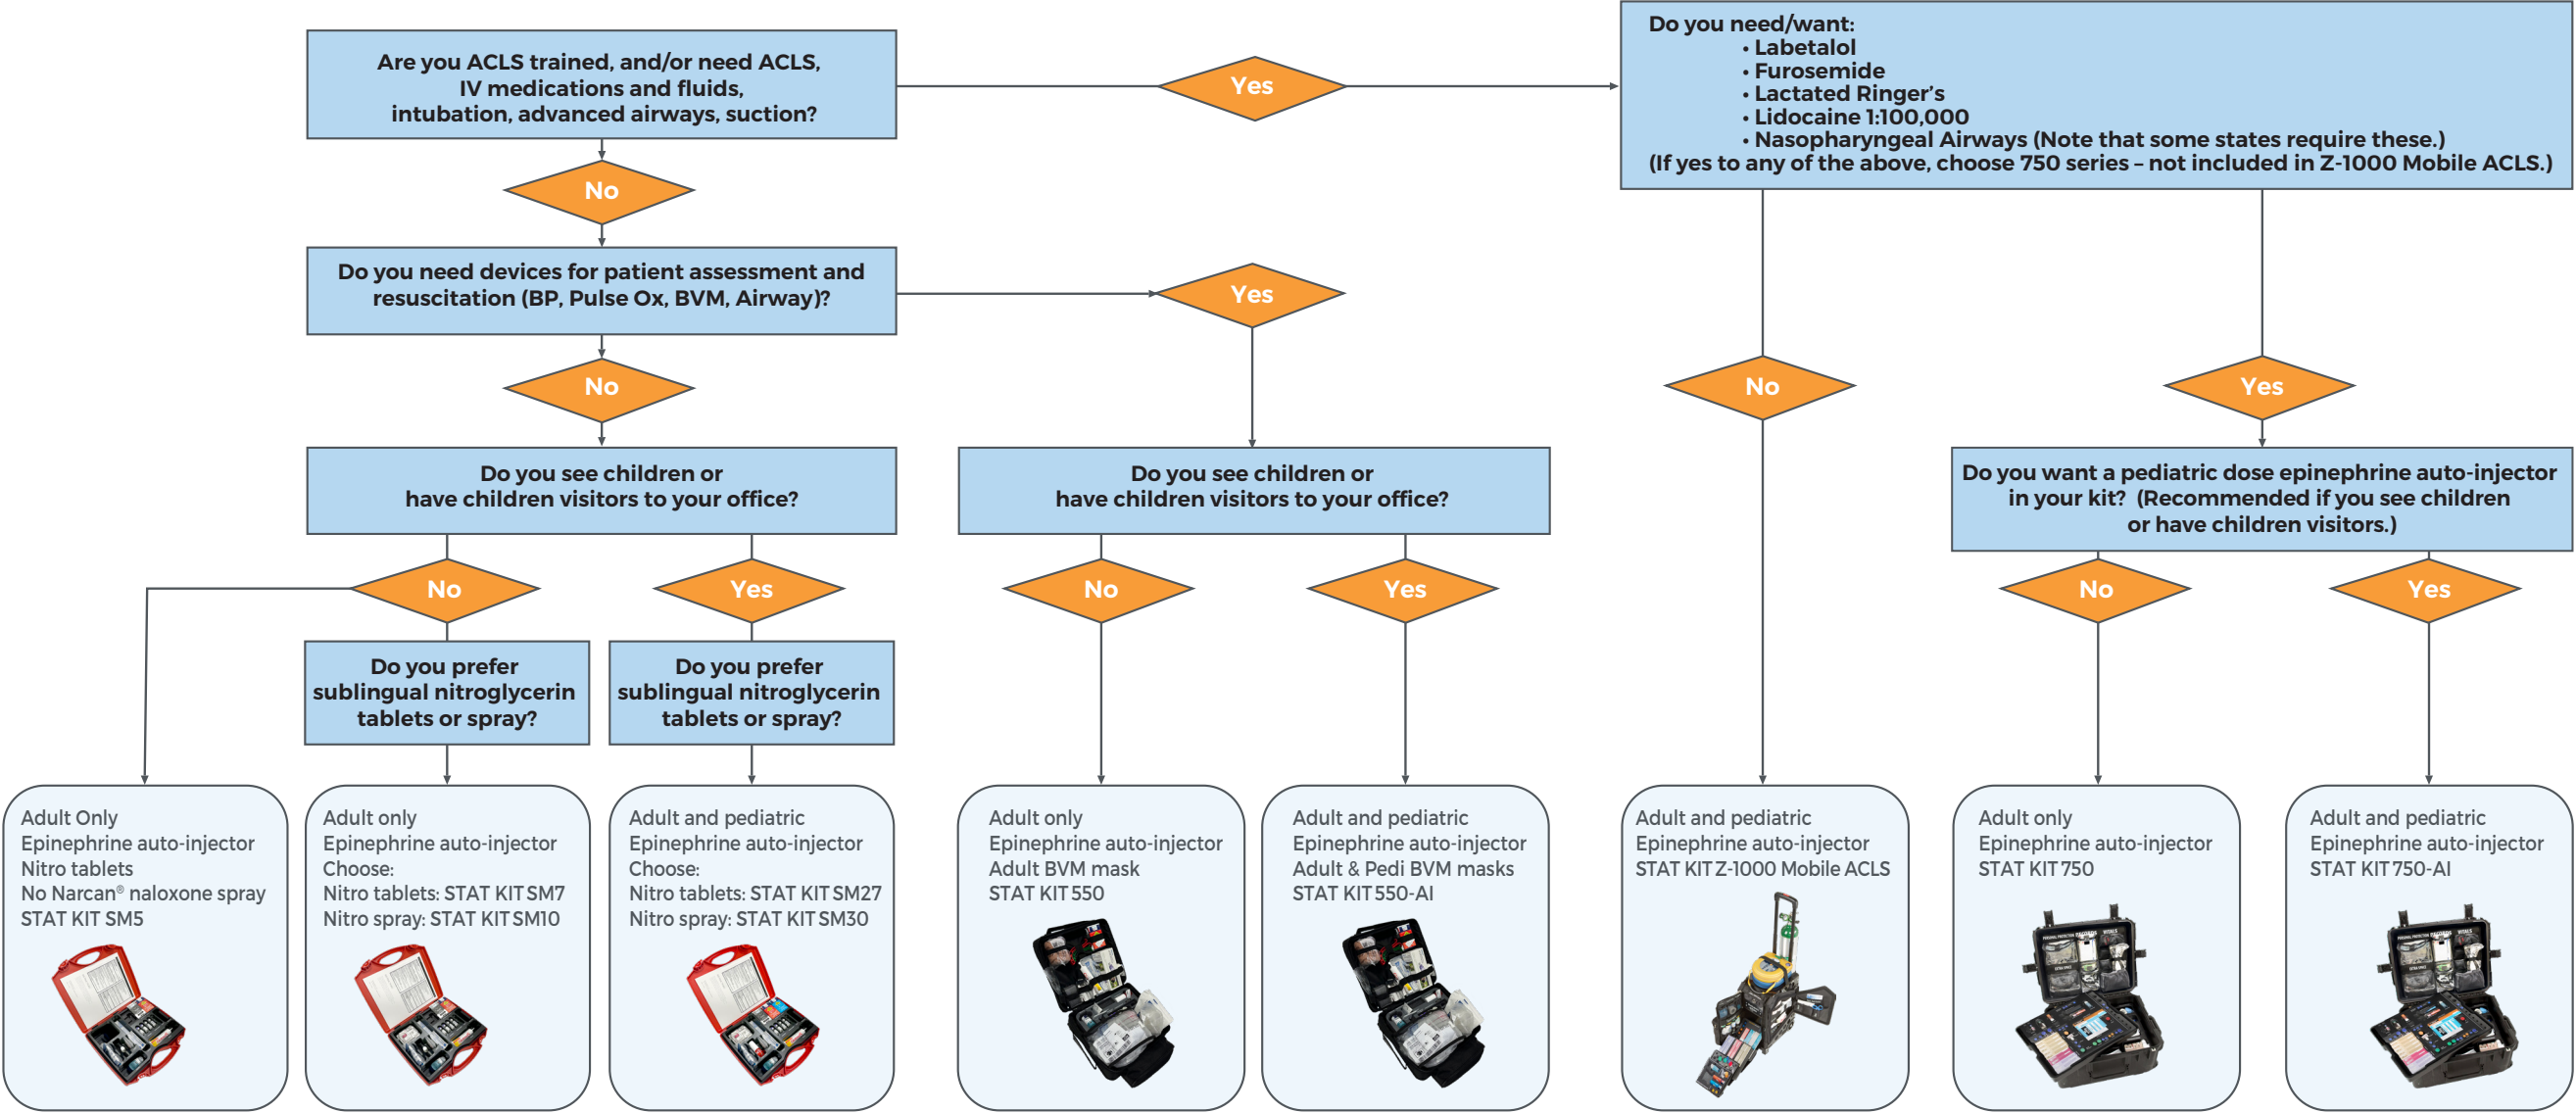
Are you ACLS trained, and/or need ACLS, IV medications and fluids, intubation, advanced airways, suction?

Yes

Do you need/want:
• Labetalol
• Furosemide
• Lactated Ringer's
• Lidocaine 1:100,000
• Nasopharyngeal Airways (Note that some states require these.)
(If yes to any of the above, choose 750 series – not included in Z-1000 Mobile ACLS.)

No

Do you need devices for patient assessment and resuscitation (BP, Pulse Ox, BVM, Airway)?

Yes

No

No

Yes

Do you see children or have children visitors to your office?

Do you see children or have children visitors to your office?

Do you want a pediatric dose epinephrine auto-injector in your kit? (Recommended if you see children or have children visitors.)

No

Yes

No

Yes

No

Yes

Do you prefer sublingual nitroglycerin tablets or spray?

Do you prefer sublingual nitroglycerin tablets or spray?

Adult Only
Epinephrine auto-injector
Nitro tablets
No Narcan® naloxone spray
STAT KIT SM5

Adult only
Epinephrine auto-injector
Choose:
Nitro tablets: STAT KIT SM7
Nitro spray: STAT KIT SM10

Adult and pediatric
Epinephrine auto-injector
Choose:
Nitro tablets: STAT KIT SM27
Nitro spray: STAT KIT SM30

Adult only
Epinephrine auto-injector
Adult BVM mask
STAT KIT 550

Adult and pediatric
Epinephrine auto-injector
Adult & Pedi BVM masks
STAT KIT 550-AI

Adult and pediatric
Epinephrine auto-injector
STAT KIT Z-1000 Mobile ACLS

Adult only
Epinephrine auto-injector
STAT KIT 750

Adult and pediatric
Epinephrine auto-injector
STAT KIT 750-AI